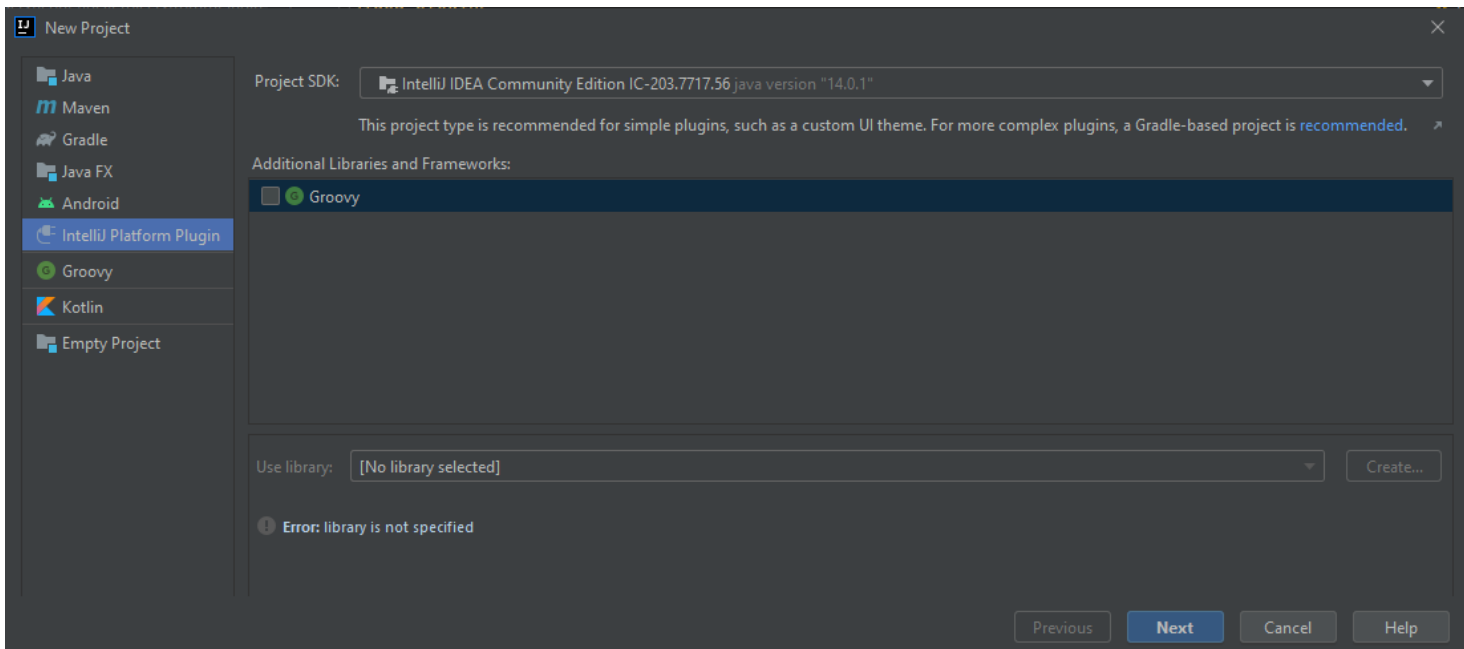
New Project

Java
Maven
Gradle
Java FX
Android
IntelliJ Platform Plugin
Groovy
Kotlin
Empty Project

Project SDK: IntelliJ IDEA Community Edition IC-203.7717.56 java version "14.0.1"

This project type is recommended for simple plugins, such as a custom UI theme. For more complex plugins, a Gradle-based project is recommended.

Additional Libraries and Frameworks:

Groovy

Use library: [No library selected] Create...

Error: library is not specified

Previous Next Cancel Help